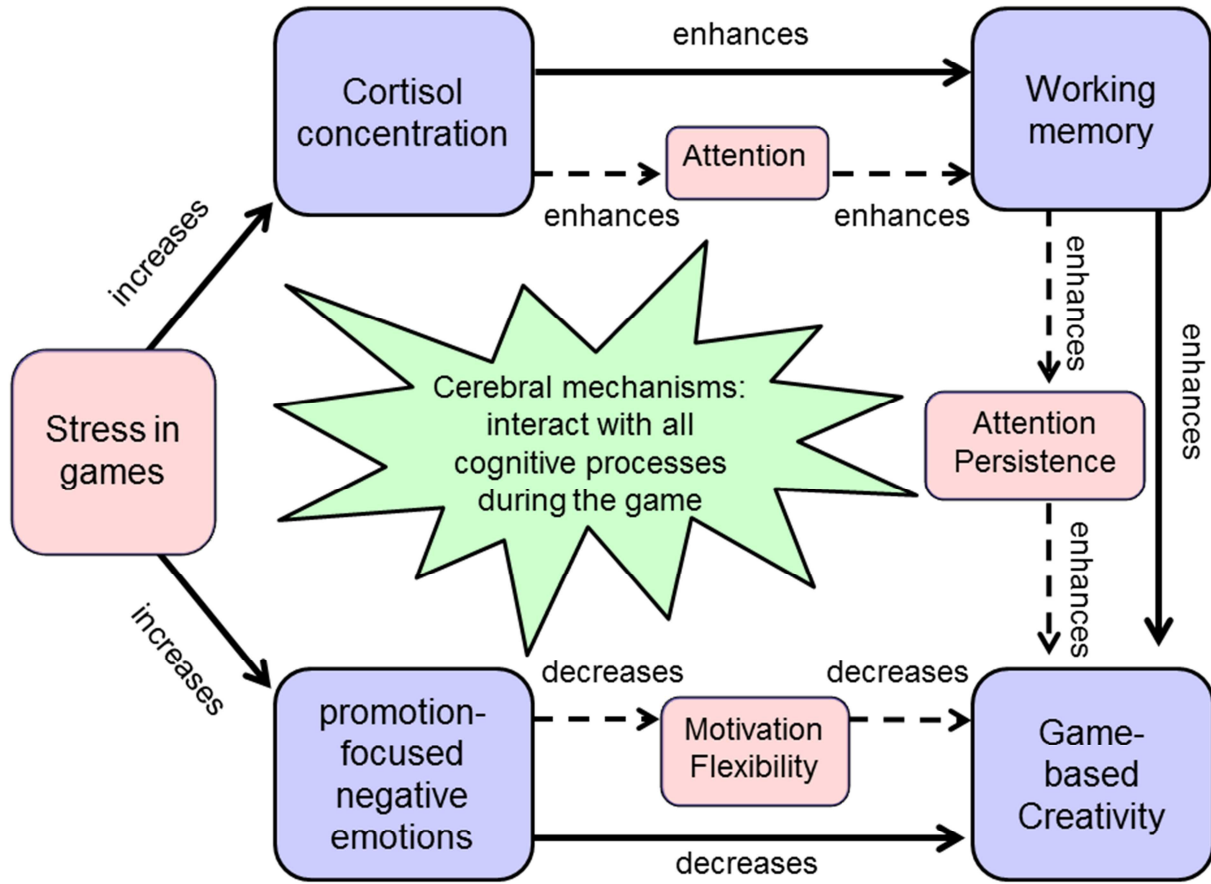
Cortisol concentration

enhances

Working memory

Attention

enhances

enhances

increases

enhances

enhances

Stress in games

Cerebral mechanisms: interact with all cognitive processes during the game

Attention Persistence

enhances

increases

decreases

decreases

promotion-focused negative emotions

Motivation Flexibility

Game-based Creativity

decreases